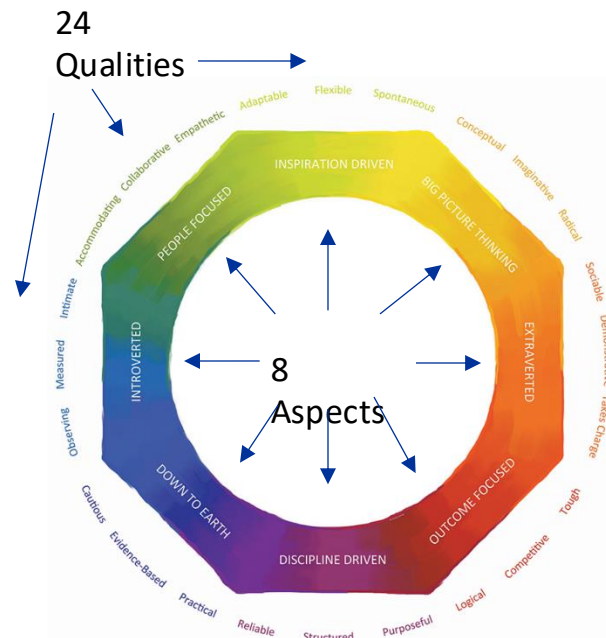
24
Qualities

Adaptable
Flexible
Spontaneous
Conceptual
Imaginative
Radical
Sociable
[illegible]
Takes Charge
Tough
Competitive
Logical
Purposeful
Structured
Reliable
Practical
Evidence-Based
Cautious
Observing
Measured
Intimate
Accommodating
Collaborative
Empathetic

INSPIRATION DRIVEN
BIG PICTURE THINKING
EXTRAVERTED
OUTCOME FOCUSED
DISCIPLINE DRIVEN
DOWN TO EARTH
INTROVERTED
PEOPLE FOCUSED

8
Aspects